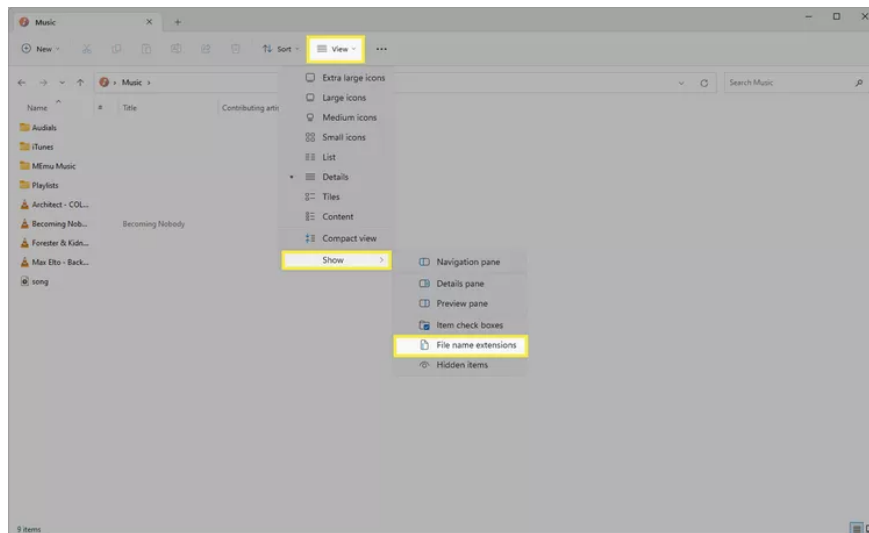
Music

New

Sort

View

...

Music

Search Music

Name

#

Title

Contributing arti

Audials

iTunes

MEmu Music

Playlists

Architect - COL...

Becoming Nob...

Becoming Nobody

Forester & Kidn...

Max Elto - Back...

song

Extra large icons

Large icons

Medium icons

Small icons

List

Details

Tiles

Content

Compact view

Show

Navigation pane

Details pane

Preview pane

Item check boxes

File name extensions

Hidden items

9 items